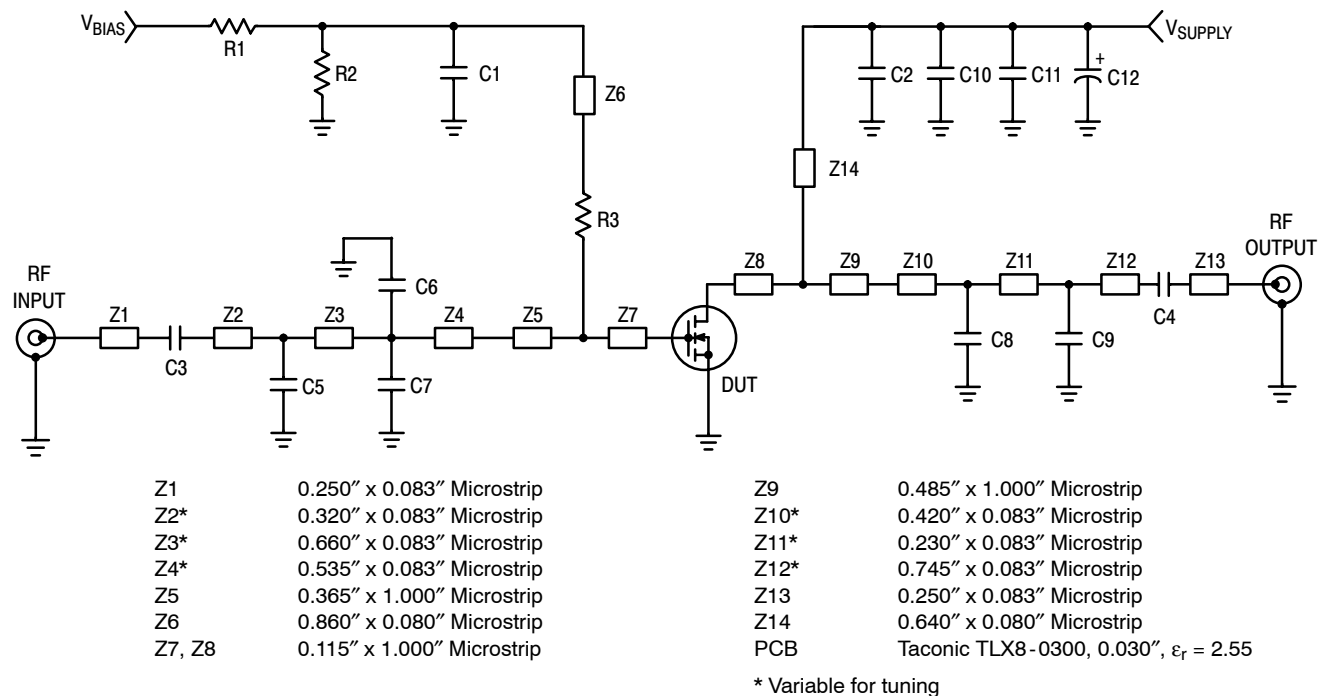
$V_{BIAS}$ R1 R2 C1 Z6 R3 C6 C7 C5 C3 Z1 Z2 Z3 Z4 Z5 Z7 RF INPUT DUT

$V_{SUPPLY}$ C2 C10 C11 + C12 Z14 Z8 Z9 Z10 Z11 Z12 Z13 C4 C8 C9 RF OUTPUT

| | |
|---|---|
| Z1 | 0.250″ x 0.083″ Microstrip |
| Z2* | 0.320″ x 0.083″ Microstrip |
| Z3* | 0.660″ x 0.083″ Microstrip |
| Z4* | 0.535″ x 0.083″ Microstrip |
| Z5 | 0.365″ x 1.000″ Microstrip |
| Z6 | 0.860″ x 0.080″ Microstrip |
| Z7, Z8 | 0.115″ x 1.000″ Microstrip |

| | |
|---|---|
| Z9 | 0.485″ x 1.000″ Microstrip |
| Z10* | 0.420″ x 0.083″ Microstrip |
| Z11* | 0.230″ x 0.083″ Microstrip |
| Z12* | 0.745″ x 0.083″ Microstrip |
| Z13 | 0.250″ x 0.083″ Microstrip |
| Z14 | 0.640″ x 0.080″ Microstrip |
| PCB | Taconic TLX8-0300, 0.030″, $\varepsilon_r$ = 2.55 |

* Variable for tuning